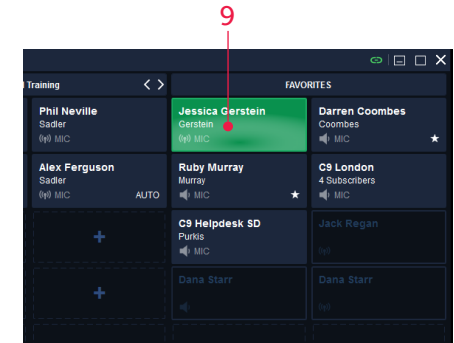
9

Training

FAVORITES

Phil Neville
Sadler
MIC

Jessica Gerstein
Gerstein
MIC

Darren Coombes
Coombes
MIC

Alex Ferguson
Sadler
MIC
AUTO

Ruby Murray
Murray
MIC

C9 London
4 Subscribers
MIC

+

C9 Helpdesk SD
Purkis
MIC

Jack Regan

+

Dana Starr

Dana Starr